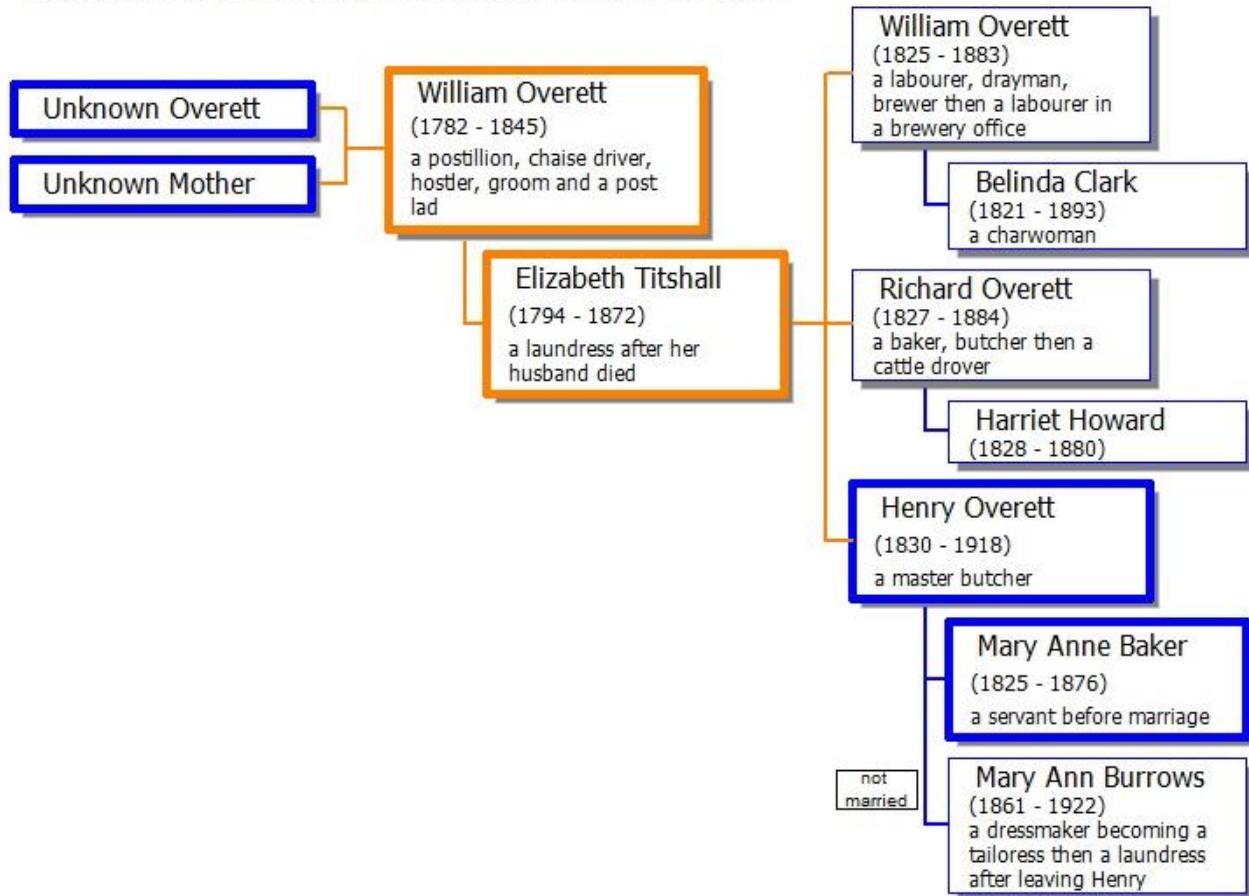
Unknown Overett

Unknown Mother

William Overett
(1782 - 1845)
a postillion, chaise driver, hostler, groom and a post lad

Elizabeth Titshall
(1794 - 1872)
a laundress after her husband died

William Overett
(1825 - 1883)
a labourer, drayman, brewer then a labourer in a brewery office

Belinda Clark
(1821 - 1893)
a charwoman

Richard Overett
(1827 - 1884)
a baker, butcher then a cattle drover

Harriet Howard
(1828 - 1880)

Henry Overett
(1830 - 1918)
a master butcher

Mary Anne Baker
(1825 - 1876)
a servant before marriage

not married

Mary Ann Burrows
(1861 - 1922)
a dressmaker becoming a tailoress then a laundress after leaving Henry